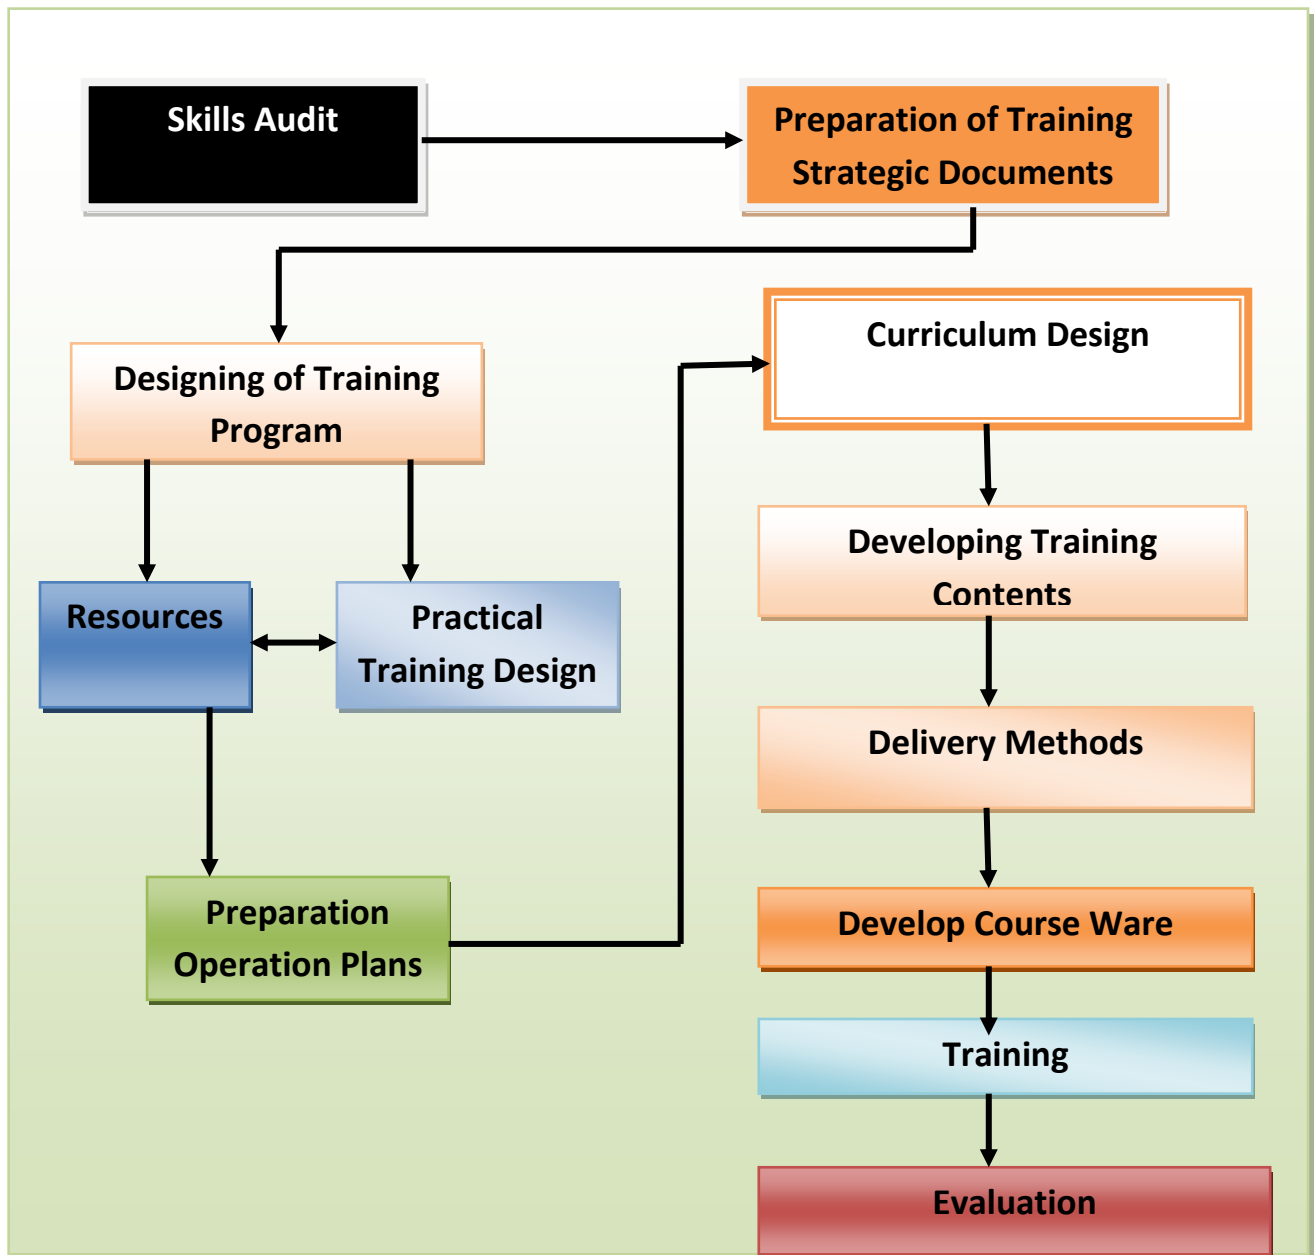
Skills Audit

Preparation of Training Strategic Documents

Designing of Training Program

Curriculum Design

Developing Training Contents

Resources

Practical Training Design

Delivery Methods

Preparation Operation Plans

Develop Course Ware

Training

Evaluation